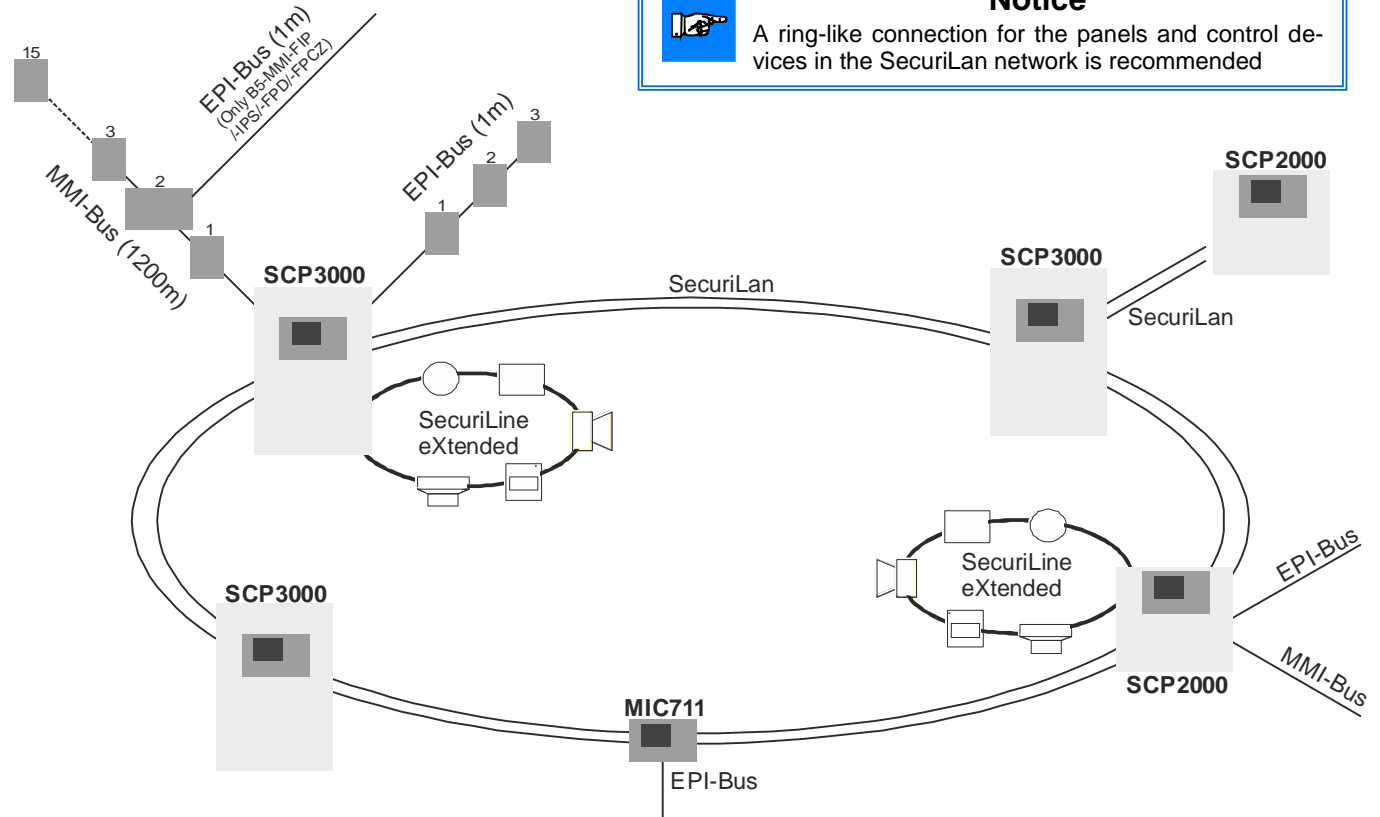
Notice

A ring-like connection for the panels and control devices in the SecuriLan network is recommended

15

3

2

1

EPI-Bus (1m)
(Only B5-MMI-FIP
/-IPS/-FPD/-FPCZ)

MMI-Bus (1200m)

EPI-Bus (1m)

1

2

3

SCP3000

SecuriLan

SecuriLine
eXtended

SCP2000

SCP3000

SecuriLan

SecuriLine
eXtended

EPI-Bus

MMI-Bus

SCP2000

SCP3000

MIC711

EPI-Bus